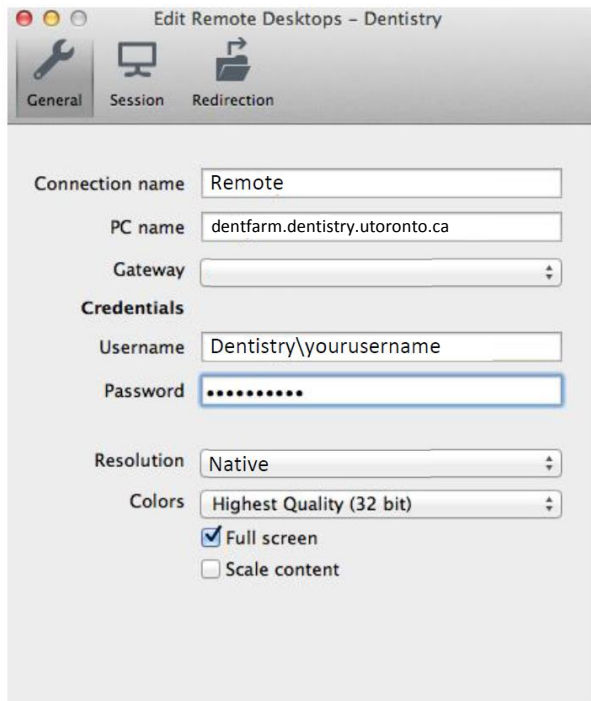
Edit Remote Desktops – Dentistry

General
Session
Redirection

Connection name Remote

PC name dentfarm.dentistry.utoronto.ca

Gateway

Credentials

Username Dentistry\yourusername

Password ••••••••••

Resolution Native

Colors Highest Quality (32 bit)

Full screen

Scale content